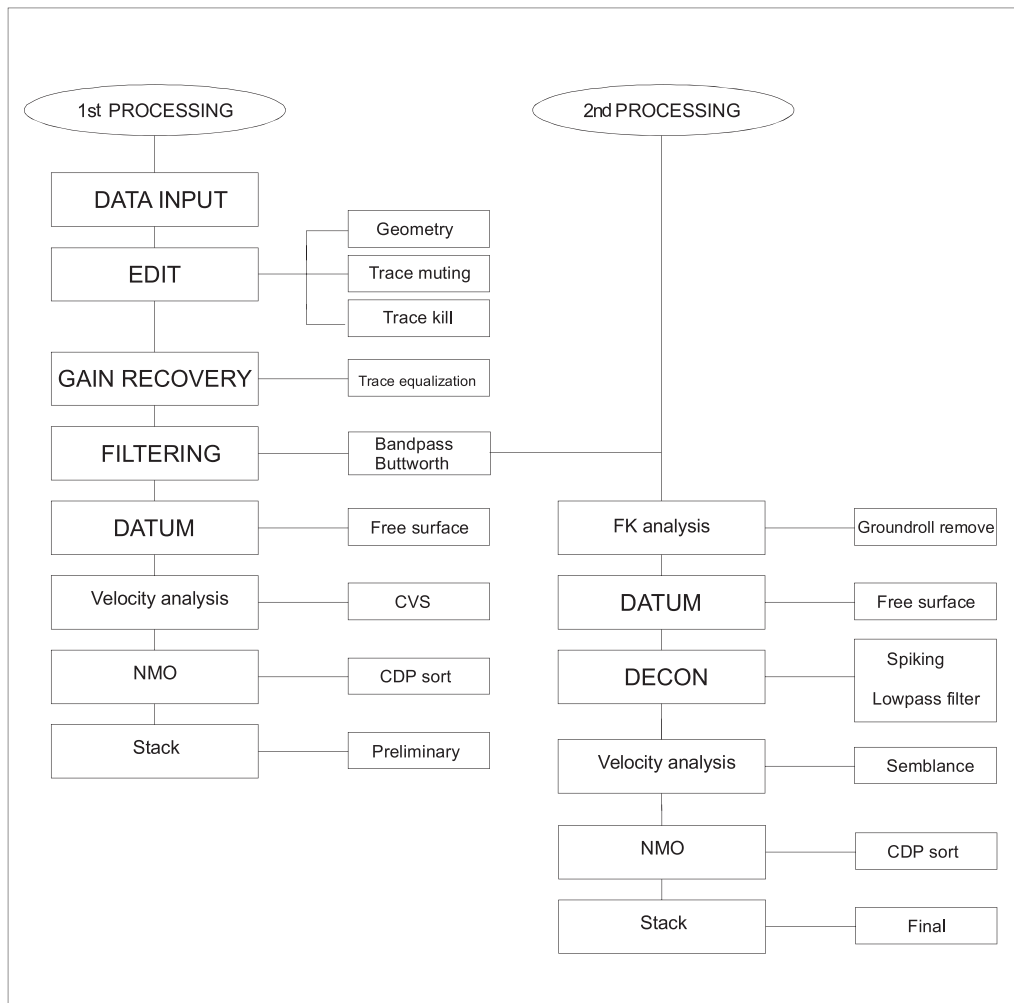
1st PROCESSING

DATA INPUT

EDIT

Geometry

Trace muting

Trace kill

GAIN RECOVERY

Trace equalization

FILTERING

Bandpass Buttworth

DATUM

Free surface

Velocity analysis

CVS

NMO

CDP sort

Stack

Preliminary

2nd PROCESSING

FK analysis

Groundroll remove

DATUM

Free surface

DECON

Spiking

Lowpass filter

Velocity analysis

Semblance

NMO

CDP sort

Stack

Final